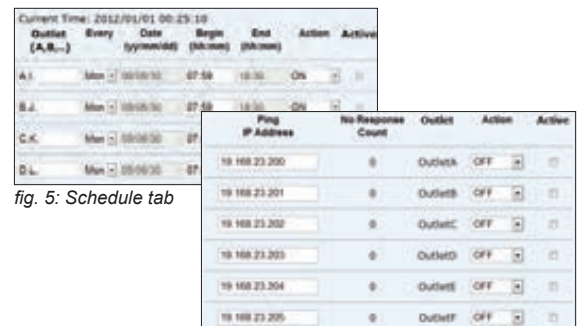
Current Time: 2012/01/01 00:25:10

| Outlet (A,B,...) | Every | Date (yy/mm/dd) | Begin (hh:mm) | End (hh:mm) | Action | Active |
|---|---|---|---|---|---|---|
| A,I, | Mon | 00/08/30 | 07:59 | 18:30 | ON | |
| B,J, | Mon | 00/08/30 | 07:59 | 18:30 | ON | |
| C,K, | Mon | 00/08/30 | 07: | | | |
| D,L, | Mon | 00/08/30 | 07: | | | |

fig. 5: Schedule tab

| Ping IP Address | No Response Count | Outlet | Action | Active |
|---|---|---|---|---|
| 19.168.23.200 | 0 | OutletA | OFF | |
| 19.168.23.201 | 0 | OutletB | OFF | |
| 19.168.23.202 | 0 | OutletC | OFF | |
| 19.168.23.203 | 0 | OutletD | OFF | |
| 19.168.23.204 | 0 | OutletE | OFF | |
| 19.168.23.205 | 0 | OutletF | OFF | |